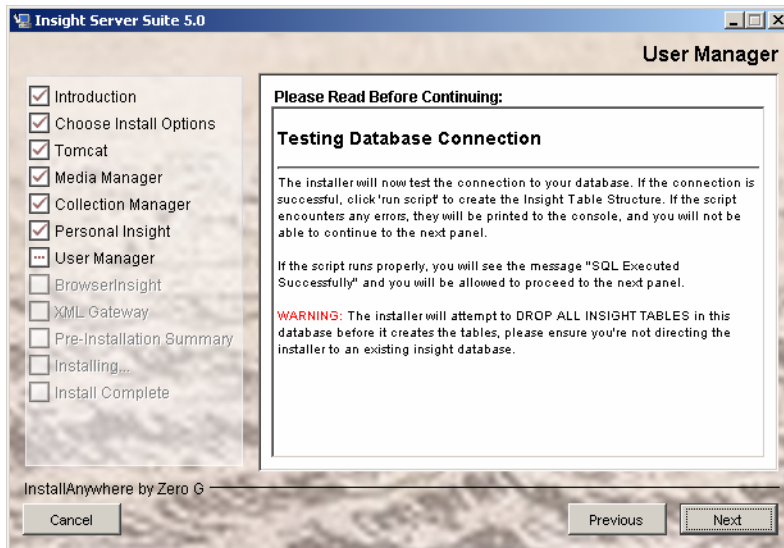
Insight Server Suite 5.0

User Manager

Introduction
Choose Install Options
Tomcat
Media Manager
Collection Manager
Personal Insight
User Manager
BrowserInsight
XML Gateway
Pre-Installation Summary
Installing...
Install Complete

Please Read Before Continuing:

Testing Database Connection

The installer will now test the connection to your database. If the connection is successful, click 'run script' to create the Insight Table Structure. If the script encounters any errors, they will be printed to the console, and you will not be able to continue to the next panel.

If the script runs properly, you will see the message "SQL Executed Successfully" and you will be allowed to proceed to the next panel.

WARNING: The installer will attempt to DROP ALL INSIGHT TABLES in this database before it creates the tables, please ensure you're not directing the installer to an existing insight database.

InstallAnywhere by Zero G

Cancel

Previous

Next